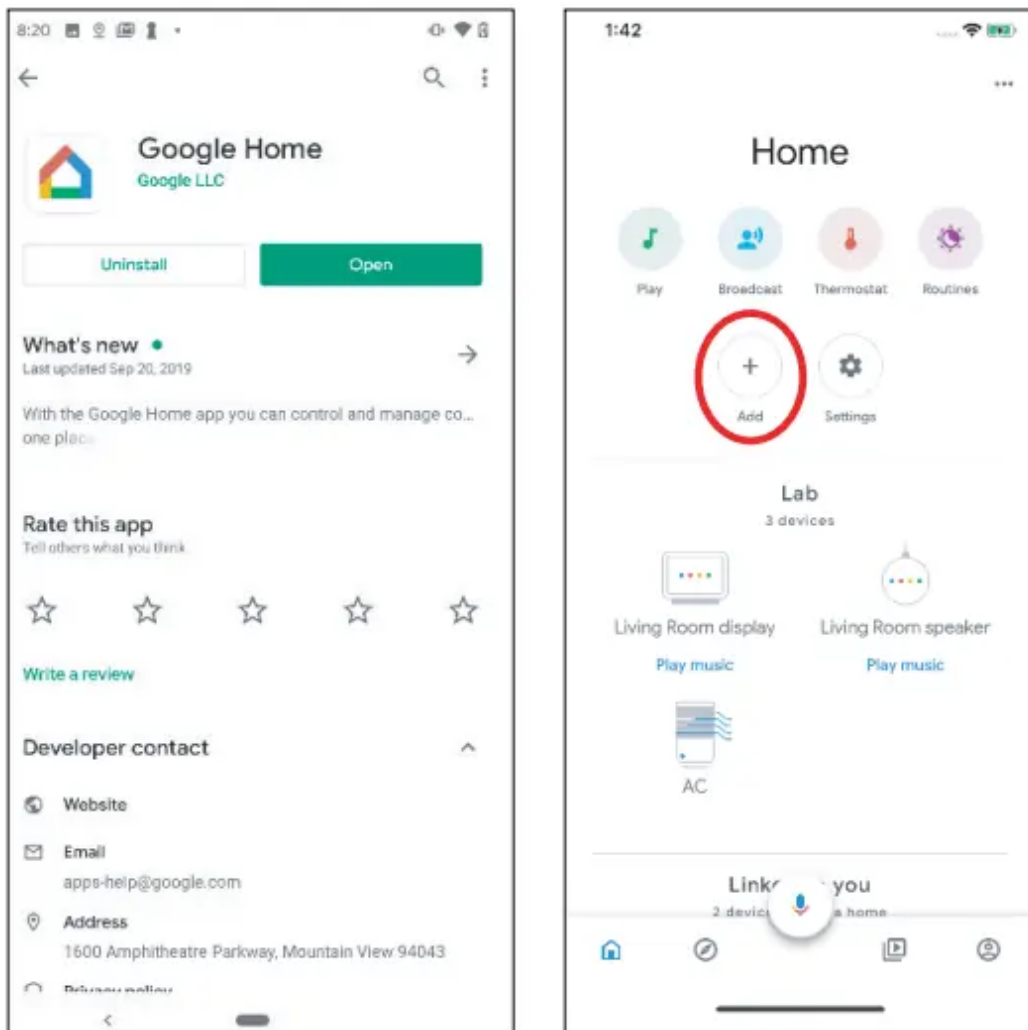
8:20

Google Home
Google LLC

Uninstall
Open

What's new •
Last updated Sep 20, 2019

With the Google Home app you can control and manage co... one plac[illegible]

Rate this app
Tell others what you think

Write a review

Developer contact

Website

Email
apps-help@google.com

Address
1600 Amphitheatre Parkway, Mountain View 94043

Privacy policy

1:42

Home

Play
Broadcast
Thermostat
Routines

Add
Settings

Lab
3 devices

Living Room display
Play music

Living Room speaker
Play music

AC

Link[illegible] you
2 devic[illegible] a home